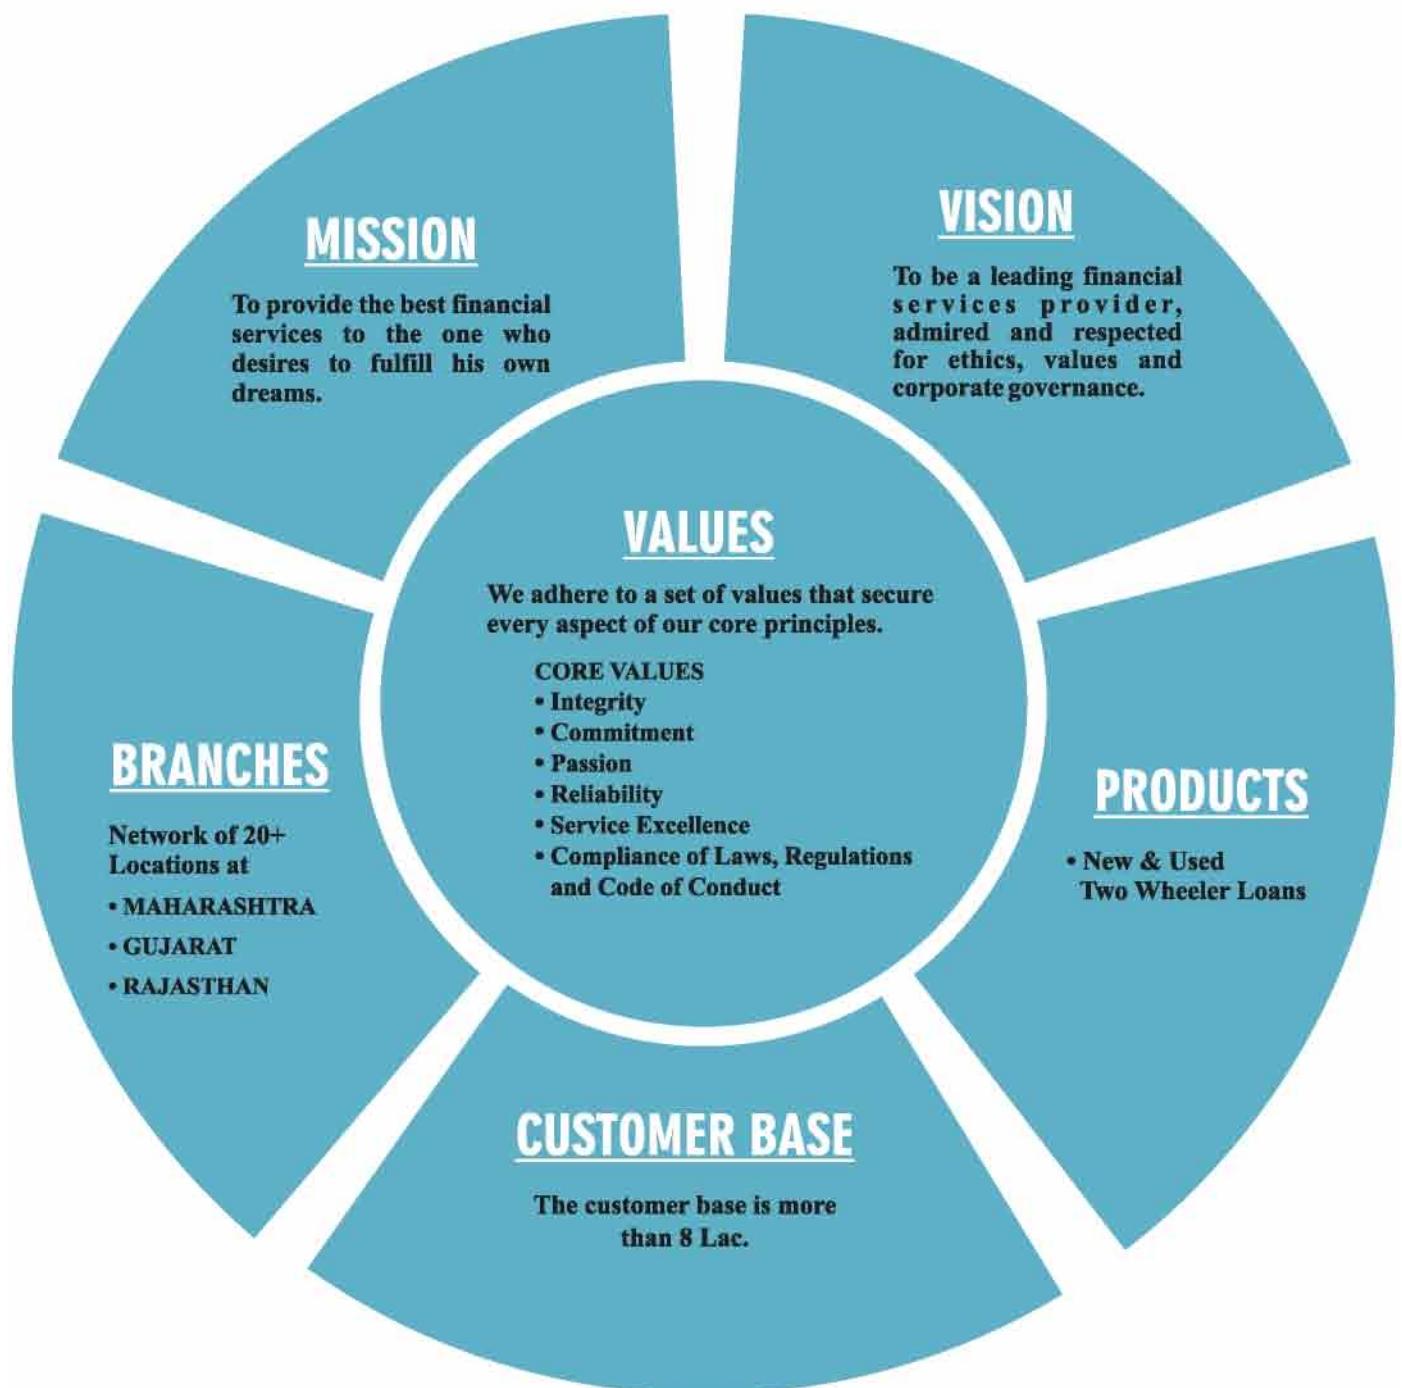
MISSION

To provide the best financial services to the one who desires to fulfill his own dreams.

VISION

To be a leading financial services provider, admired and respected for ethics, values and corporate governance.

VALUES

We adhere to a set of values that secure every aspect of our core principles.

CORE VALUES
• Integrity
• Commitment
• Passion
• Reliability
• Service Excellence
• Compliance of Laws, Regulations and Code of Conduct

BRANCHES

Network of 20+ Locations at
• MAHARASHTRA
• GUJARAT
• RAJASTHAN

PRODUCTS

• New & Used Two Wheeler Loans

CUSTOMER BASE

The customer base is more than 8 Lac.